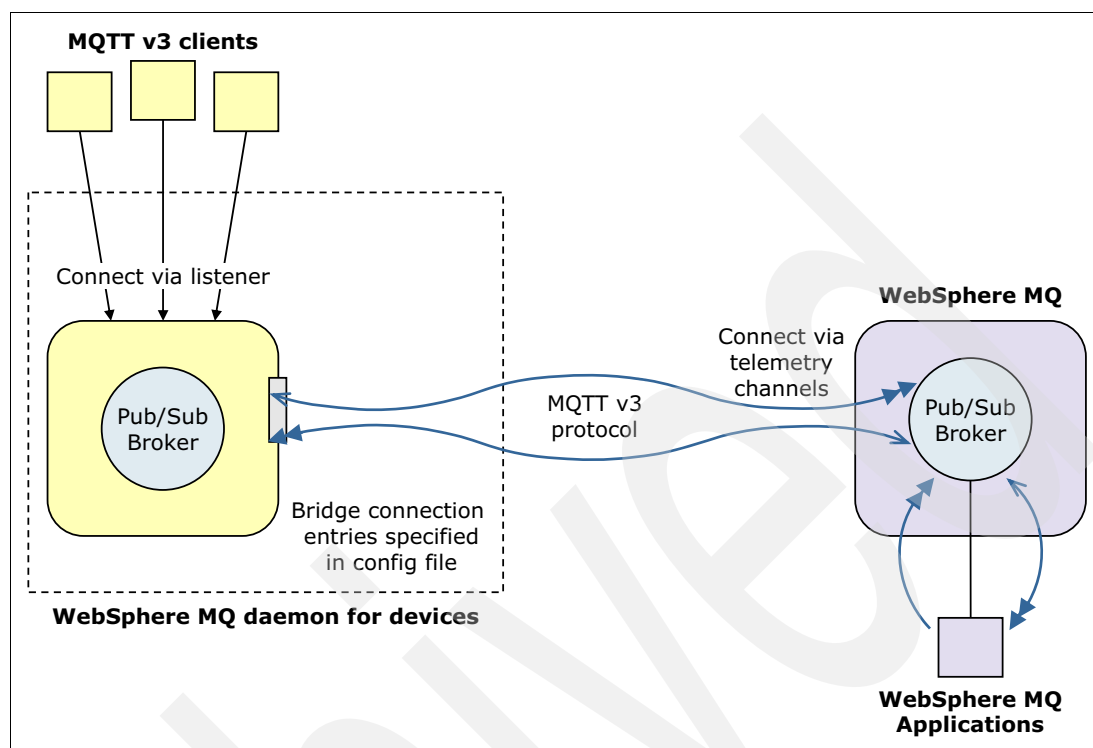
MQTT v3 clients

Connect via listener

Pub/Sub Broker

WebSphere MQ

Connect via telemetry channels

MQTT v3 protocol

Pub/Sub Broker

Bridge connection entries specified in config file

WebSphere MQ daemon for devices

WebSphere MQ Applications